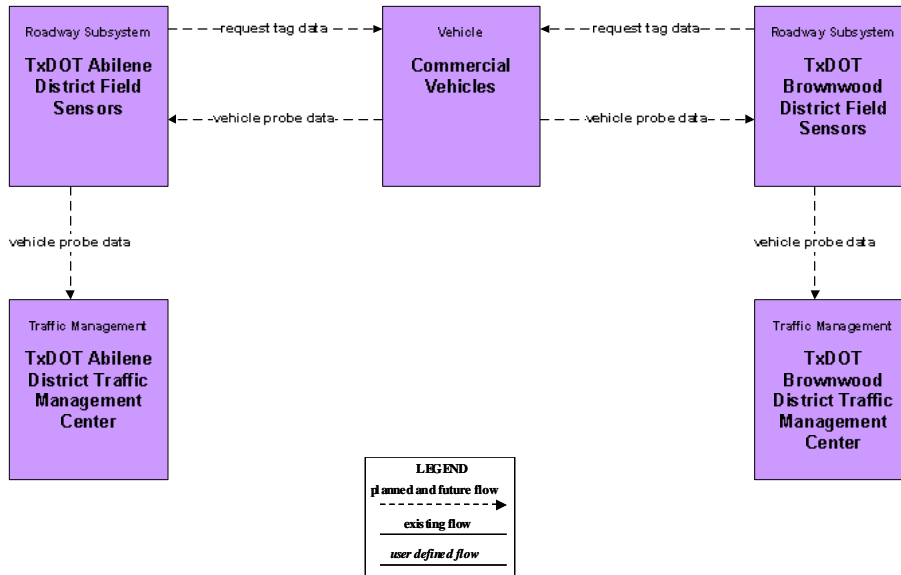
Roadway Subsystem
TxDOT Abilene District Field Sensors

request tag data

Vehicle
Commercial Vehicles

request tag data

Roadway Subsystem
TxDOT Brownwood District Field Sensors

vehicle probe data

vehicle probe data

vehicle probe data

vehicle probe data

Traffic Management
TxDOT Abilene District Traffic Management Center

Traffic Management
TxDOT Brownwood District Traffic Management Center

LEGEND
planned and future flow
existing flow
user defined flow